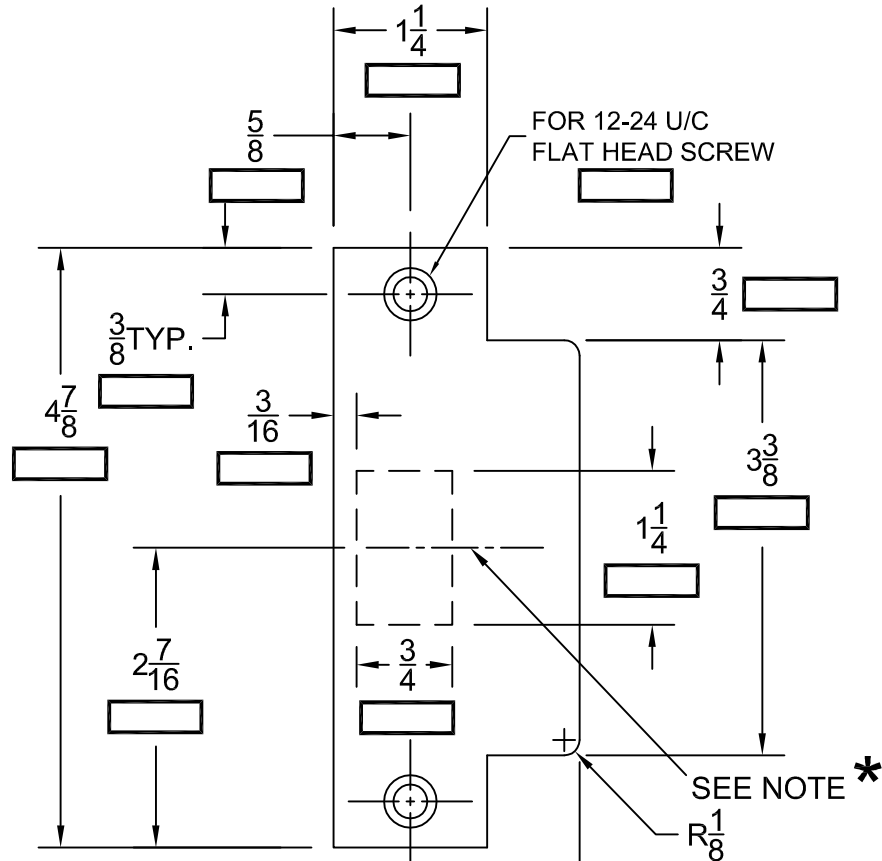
$1\frac{1}{4}$

$\frac{5}{8}$

FOR 12-24 U/C FLAT HEAD SCREW

$\frac{3}{4}$

$\frac{3}{8}$TYP.

$4\frac{7}{8}$

$\frac{3}{16}$

$3\frac{3}{8}$

$1\frac{1}{4}$

$2\frac{7}{16}$

$\frac{3}{4}$

SEE NOTE *

$R\frac{1}{8}$